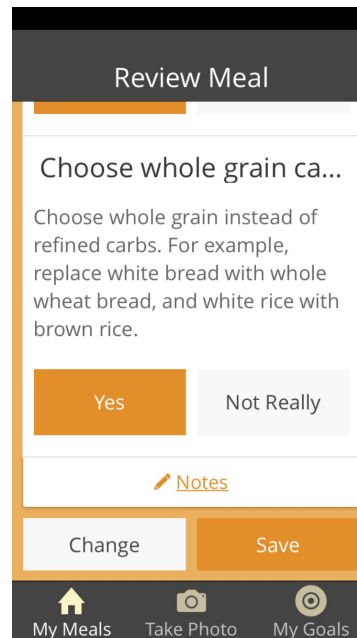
Review Meal

Choose whole grain ca...

Choose whole grain instead of refined carbs. For example, replace white bread with whole wheat bread, and white rice with brown rice.

Yes

Not Really

Notes

Change

Save

My Meals

Take Photo

My Goals